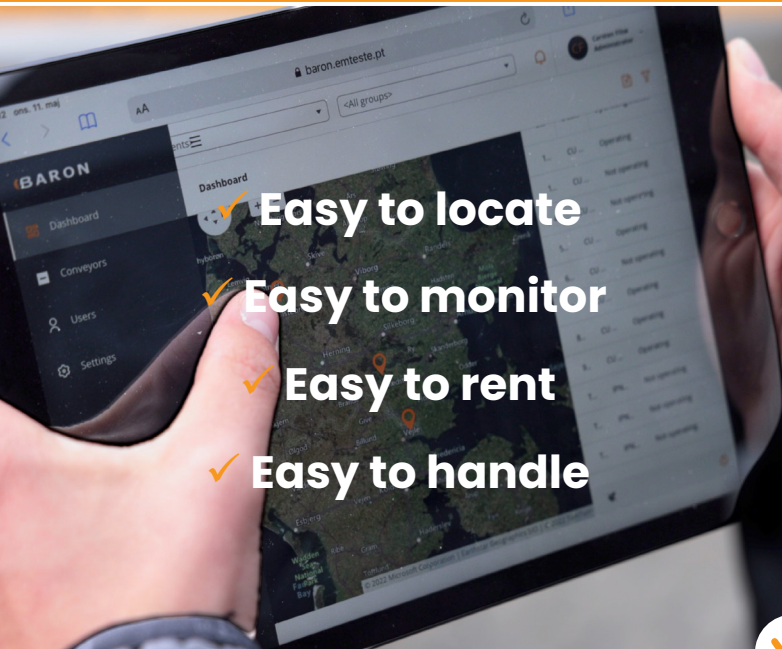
2 ons. 11. maj

baron.emteste.pt

AA

<All groups>

BARON

Dashboard

Conveyors

Users

Settings

Dashboard

✓ Easy to locate

✓ Easy to monitor

✓ Easy to rent

✓ Easy to handle

Operating

Not operating

Operating

Not operating

Operating

Operating

Not operating

Operating

Operating

Not operating

Not operating